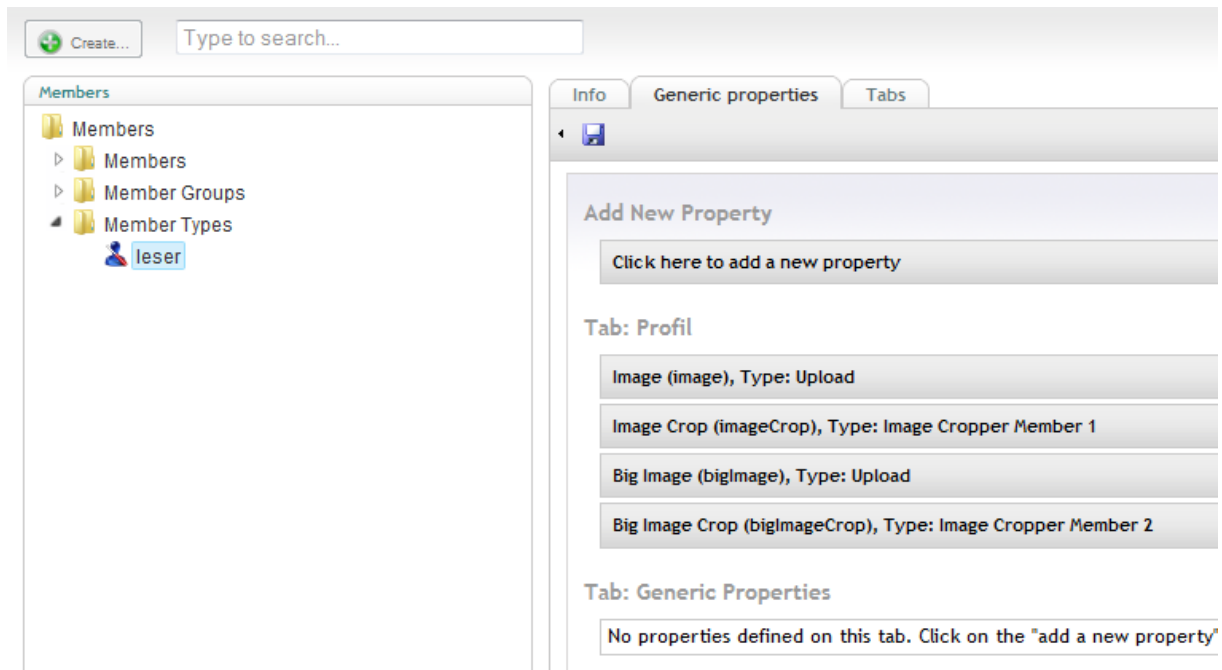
Create...

Type to search...

Members

Members

Members

Member Groups

Member Types

leser

Info

Generic properties

Tabs

Add New Property

Click here to add a new property

Tab: Profil

Image (image), Type: Upload

Image Crop (imageCrop), Type: Image Cropper Member 1

Big Image (bigImage), Type: Upload

Big Image Crop (bigImageCrop), Type: Image Cropper Member 2

Tab: Generic Properties

No properties defined on this tab. Click on the "add a new property"